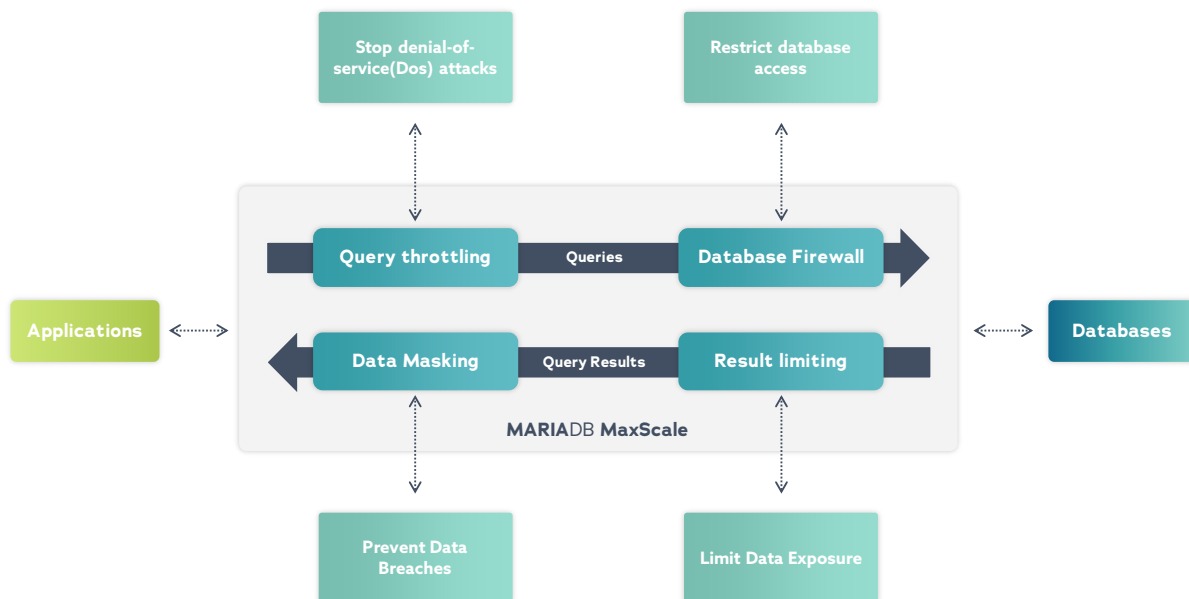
Stop denial-of-service(Dos) attacks

Restrict database access

Applications

Query throttling

Queries

Database Firewall

Databases

Data Masking

Query Results

Result limiting

MARIADB MaxScale

Prevent Data Breaches

Limit Data Exposure